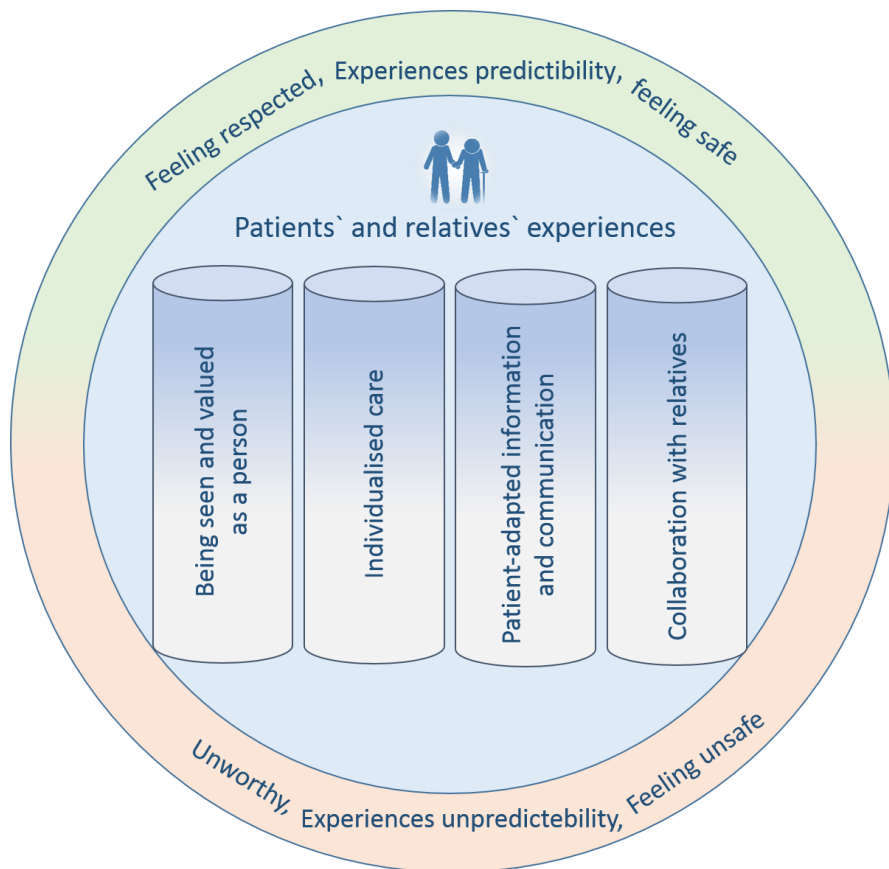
Feeling respected, Experiences predictibility, feeling safe

Patients` and relatives` experiences

Being seen and valued as a person

Individualised care

Patient-adapted information and communication

Collaboration with relatives

Unworthy, Experiences unpredictebility, Feeling unsafe